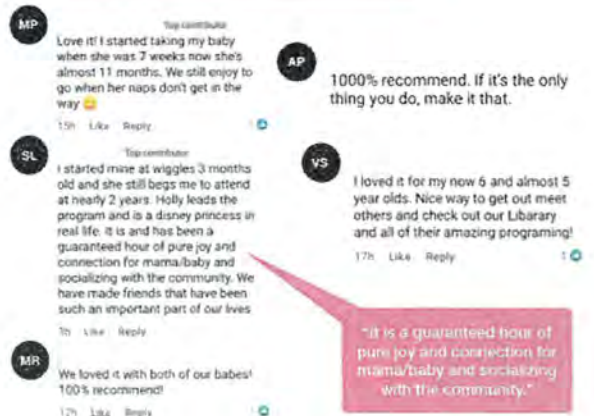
MP

Top contributor

Love it! I started taking my baby when she was 7 weeks now she's almost 11 months. We still enjoy to go when her naps don't get in the way 😂

15h Like Reply

AP

1000% recommend. If it's the only thing you do, make it that.

SL

Top contributor

I started mine at wiggles 3 months old and she still begs me to attend at nearly 2 years. Holly leads the program and is a disney princess in real life. It is and has been a guaranteed hour of pure joy and connection for mama/baby and socializing with the community. We have made friends that have been such an important part of our lives

7h Like Reply

VS

I loved it for my now 6 and almost 5 year olds. Nice way to get out meet others and check out our Libarary and all of their amazing programing!

17h Like Reply 1

MR

We loved it with both of our babes! 100% recommend!

17h Like Reply

"It is a guaranteed hour of pure joy and connection for mama/baby and socializing with the community."